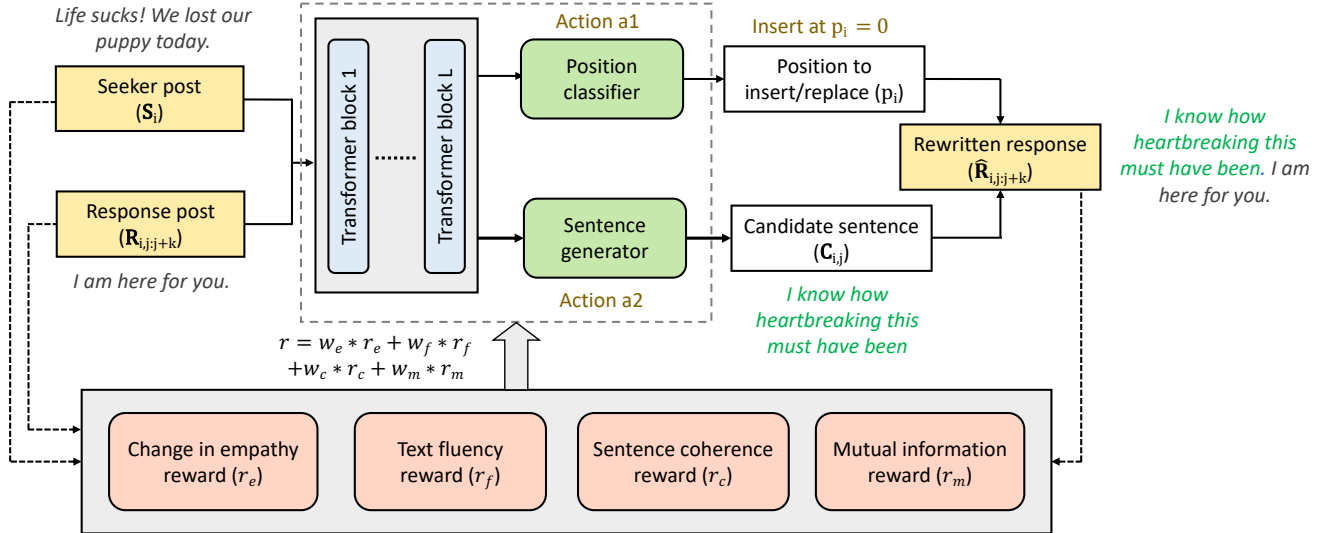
Life sucks! We lost our puppy today.

Seeker post ($\mathbf{S}_i$)

Response post ($\mathbf{R}_{i,j:j+k}$)

I am here for you.

Transformer block 1

......

Transformer block L

Action a1

Position classifier

Sentence generator

Action a2

Insert at $p_i = 0$

Position to insert/replace ($p_i$)

Candidate sentence ($\mathbf{C}_{i,j}$)

I know how heartbreaking this must have been

Rewritten response ($\widehat{\mathbf{R}}_{i,j:j+k}$)

I know how heartbreaking this must have been. I am here for you.

$r = w_e * r_e + w_f * r_f$
$+ w_c * r_c + w_m * r_m$

Change in empathy reward ($r_e$)

Text fluency reward ($r_f$)

Sentence coherence reward ($r_c$)

Mutual information reward ($r_m$)